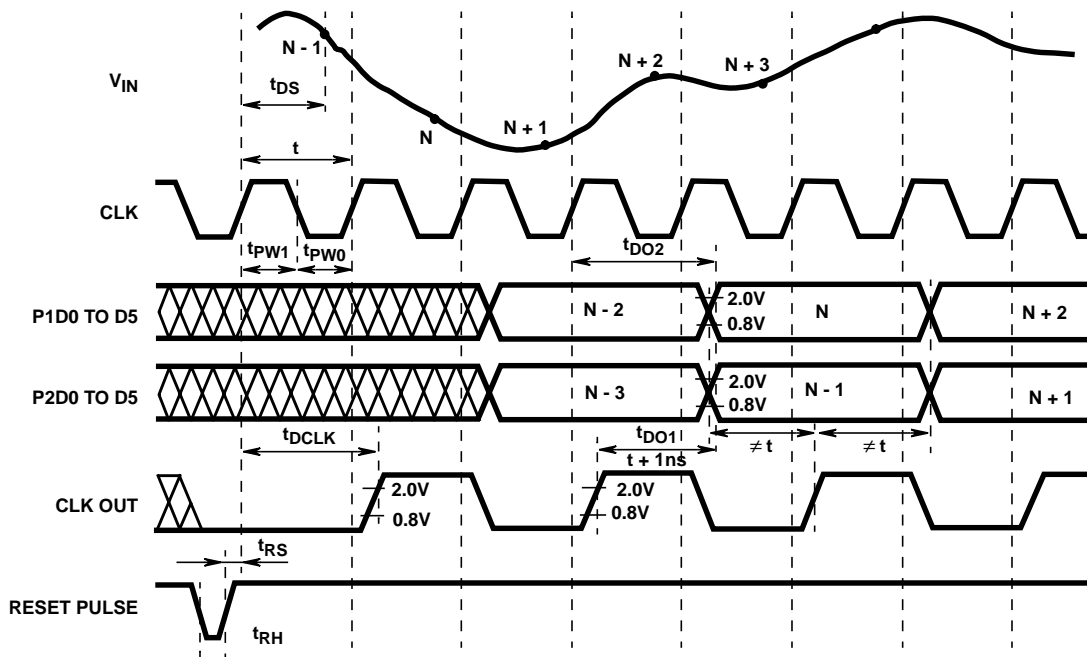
$V_{IN}$

N - 1

$t_{DS}$

N

N + 1

N + 2

N + 3

t

CLK

$t_{PW1}$ $t_{PW0}$

$t_{DO2}$

P1D0 TO D5

N - 2

2.0V
0.8V

N

N + 2

P2D0 TO D5

N - 3

2.0V
0.8V

N - 1

N + 1

$t_{DCLK}$

$t_{DO1}$

$t + 1ns$

$\neq t$

$\neq t$

CLK OUT

2.0V
0.8V

2.0V
0.8V

$t_{RS}$

RESET PULSE

$t_{RH}$